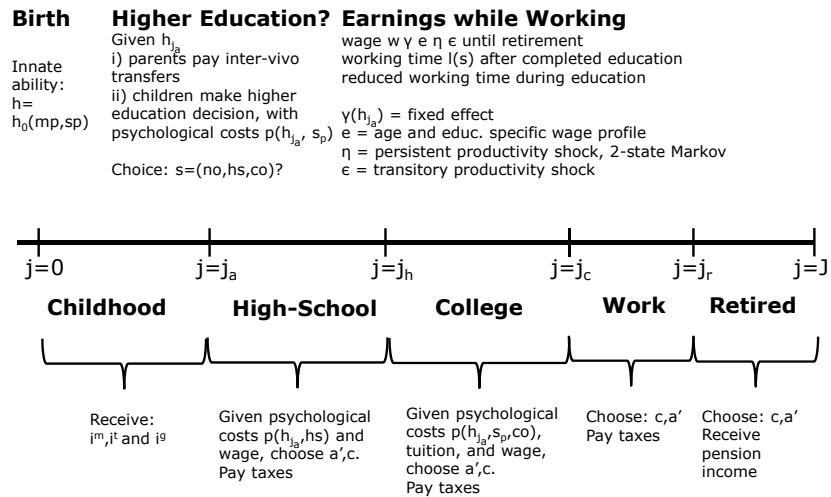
**Birth**

Innate ability: h= $h_0$(mp,sp)

**Higher Education?**

Given $h_{j_a}$
i) parents pay inter-vivo transfers
ii) children make higher education decision, with psychological costs $p(h_{j_a}, s_p)$

Choice: s=(no,hs,co)?

**Earnings while Working**

wage w γ e η ϵ until retirement
working time l(s) after completed education
reduced working time during education

$\gamma(h_{j_a})$ = fixed effect
e = age and educ. specific wage profile
η = persistent productivity shock, 2-state Markov
ϵ = transitory productivity shock

j=0 j=$j_a$ j=$j_h$ j=$j_c$ j=$j_r$ j=J

**Childhood** **High-School** **College** **Work** **Retired**

Receive: $i^m$,$i^t$ and $i^g$

Given psychological costs $p(h_{j_a}$,hs) and wage, choose a',c. Pay taxes

Given psychological costs $p(h_{j_a}$,$s_p$,co), tuition, and wage, choose a',c. Pay taxes

Choose: c,a' Pay taxes

Choose: c,a' Receive pension income